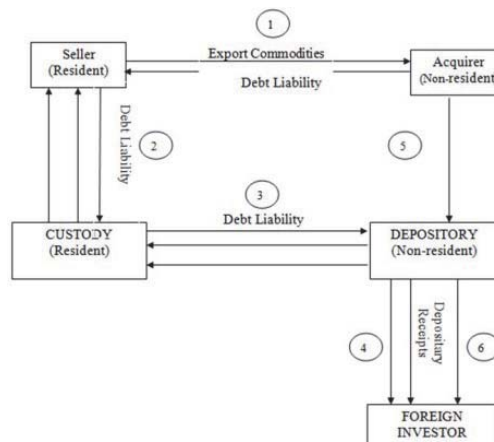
1

Seller (Resident)

Export Commodities

Debt Liability

Acquirer (Non-resident

Debt Liability

2

5

3

Debt Liability

CUSTODY (Resident)

DEPOSITORY (Non-resident)

4

Depositary Receipts

6

FOREIGN INVESTOR